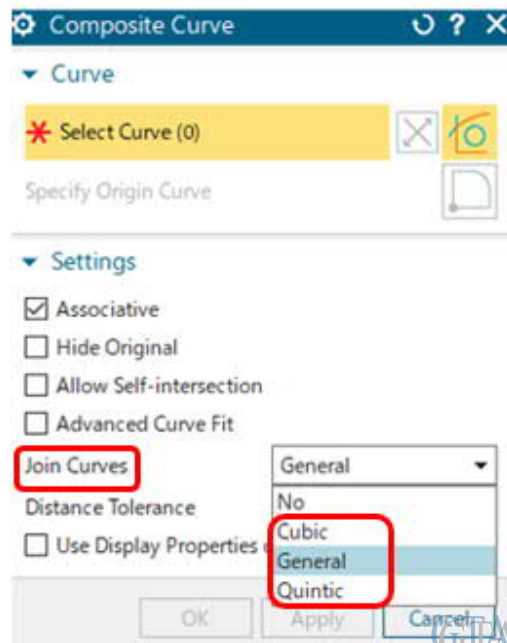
Composite Curve

Curve

Select Curve (0)

Specify Origin Curve

Settings

Associative

Hide Original

Allow Self-intersection

Advanced Curve Fit

Join Curves

General

Distance Tolerance

No

Cubic

Use Display Properties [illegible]

General

Quintic

OK

Apply

Cancel